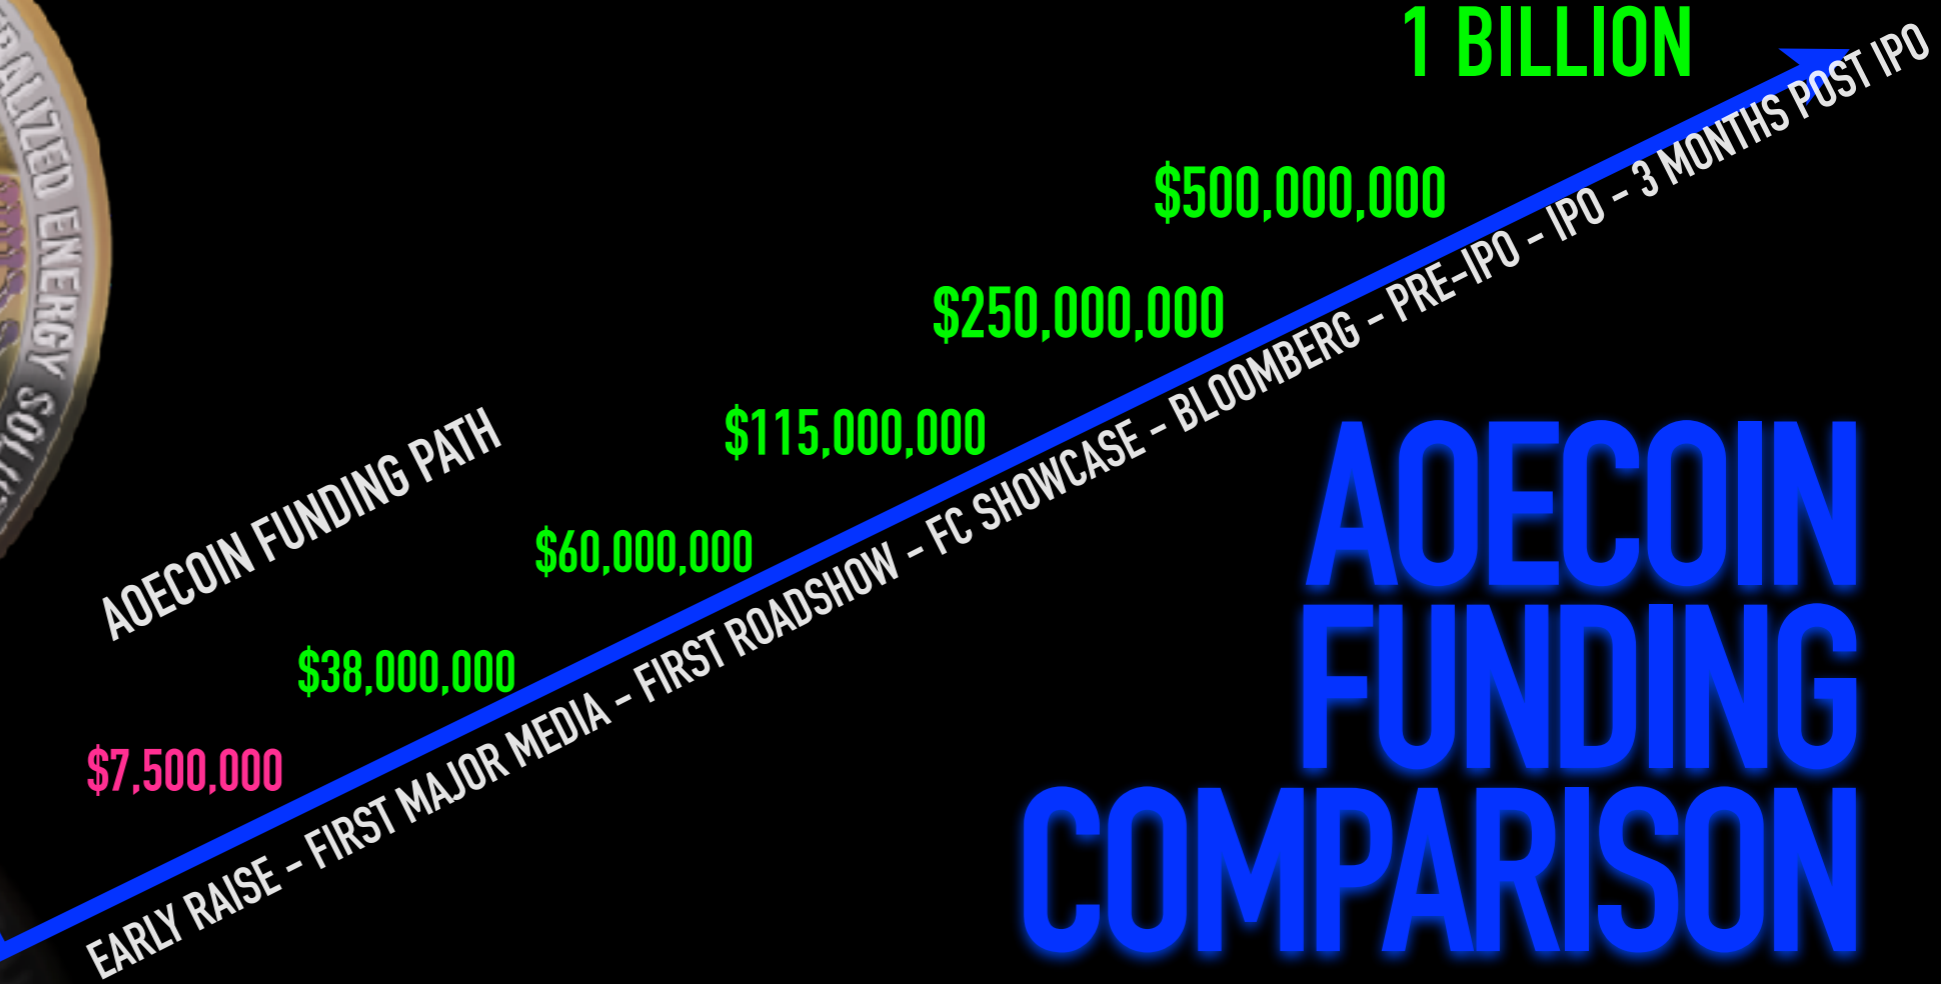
RALIZED ENERGY SOL

1 BILLION

$500,000,000

$250,000,000

$115,000,000

$60,000,000

$38,000,000

$7,500,000

AOECOIN FUNDING PATH

EARLY RAISE - FIRST MAJOR MEDIA - FIRST ROADSHOW - FC SHOWCASE - BLOOMBERG - PRE-IPO - IPO - 3 MONTHS POST IPO

AOECOIN FUNDING COMPARISON